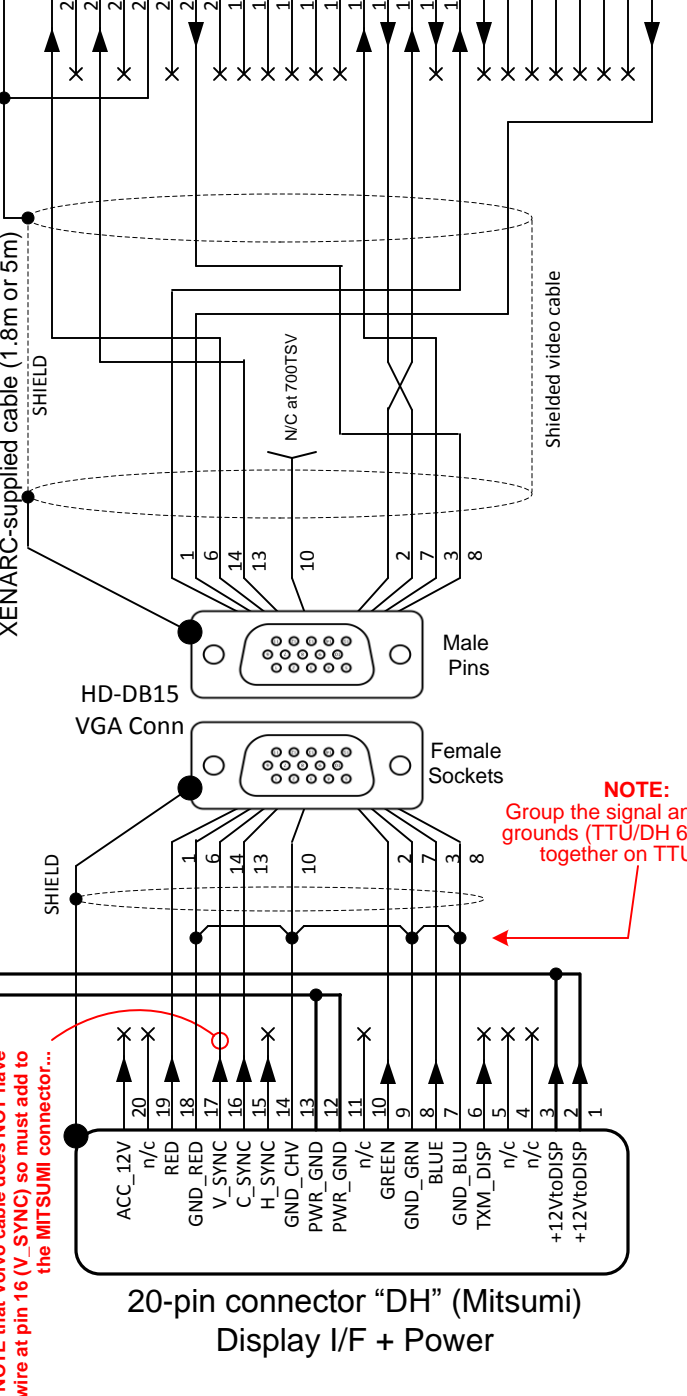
XENARC-supplied cable (1.8m or 5m)
SHIELD
N/C at 700TSV
Shielded video cable
1 6 14 13 10 2 7 3 8
Male Pins
HD-DB15 VGA Conn
Female Sockets
NOTE: Group the signal ar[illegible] grounds (TTU/DH 6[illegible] together on TTU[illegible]
SHIELD
1 6 14 13 10 2 7 3 8
NOTE that Volvo cable does NOT have wire at pin 16 (V_SYNC) so must add to the MITSUMI connector...
20 19 18 17 16 15 14 13 12 11 10 9 8 7 6 5 4 3 2 1
ACC_12V
n/c
RED
GND_RED
V_SYNC
C_SYNC
H_SYNC
GND_CHV
PWR_GND
PWR_GND
n/c
GREEN
GND_GRN
BLUE
GND_BLU
TXM_DISP
n/c
n/c
+12VtoDISP
+12VtoDISP
20-pin connector “DH” (Mitsumi)
Display I/F + Power